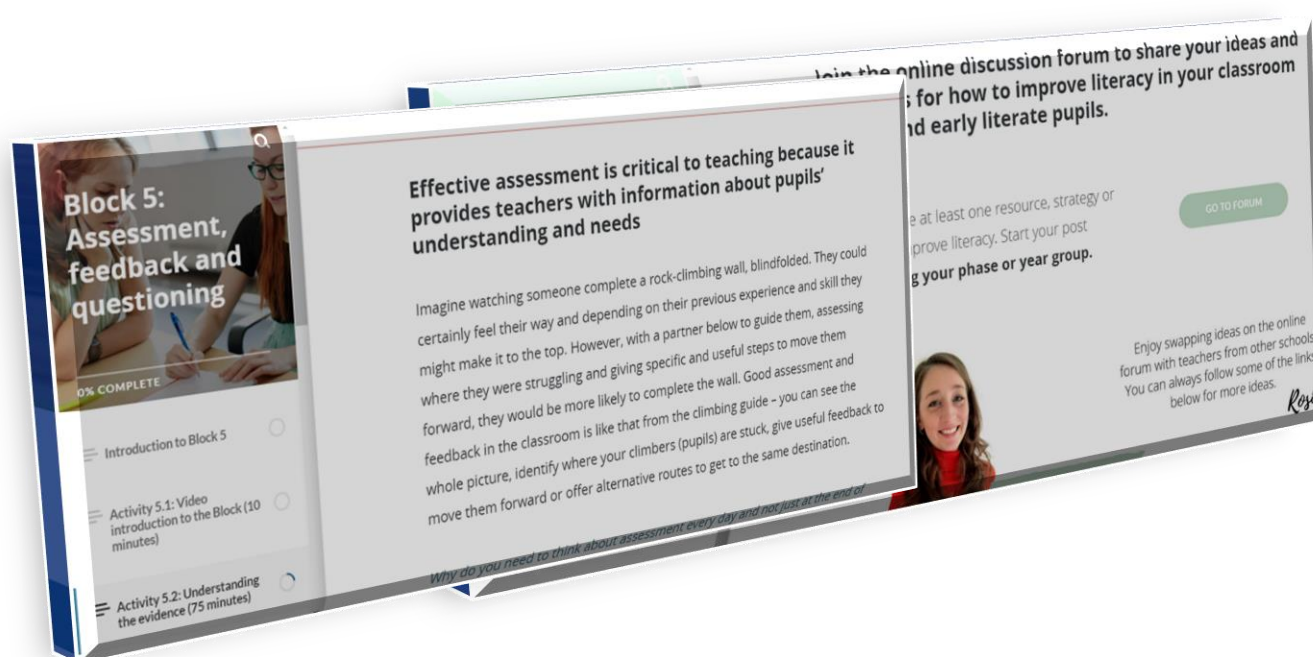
Join the online discussion forum to share your ideas and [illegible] for how to improve literacy in your classroom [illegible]nd early literate pupils.

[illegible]e at least one resource, strategy or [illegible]prove literacy. Start your post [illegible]g your phase or year group.

GO TO FORUM

Enjoy swapping ideas on the online forum with teachers from other schools. You can always follow some of the links below for more ideas.

Ros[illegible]

Block 5: Assessment, feedback and questioning

0% COMPLETE

Introduction to Block 5

Activity 5.1: Video introduction to the Block (10 minutes)

Activity 5.2: Understanding the evidence (75 minutes)

Effective assessment is critical to teaching because it provides teachers with information about pupils' understanding and needs

Imagine watching someone complete a rock-climbing wall, blindfolded. They could certainly feel their way and depending on their previous experience and skill they might make it to the top. However, with a partner below to guide them, assessing where they were struggling and giving specific and useful steps to move them forward, they would be more likely to complete the wall. Good assessment and feedback in the classroom is like that from the climbing guide – you can see the whole picture, identify where your climbers (pupils) are stuck, give useful feedback to move them forward or offer alternative routes to get to the same destination.

Why do you need to think about assessment every day and not just at the end of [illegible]